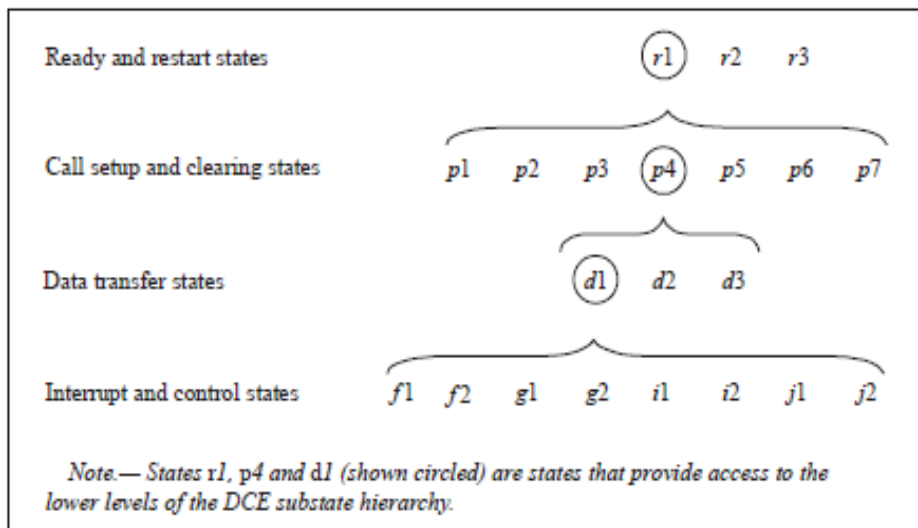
Ready and restart states r1 r2 r3

Call setup and clearing states p1 p2 p3 p4 p5 p6 p7

Data transfer states d1 d2 d3

Interrupt and control states f1 f2 g1 g2 i1 i2 j1 j2

Note.— States r1, p4 and d1 (shown circled) are states that provide access to the lower levels of the DCE substate hierarchy.